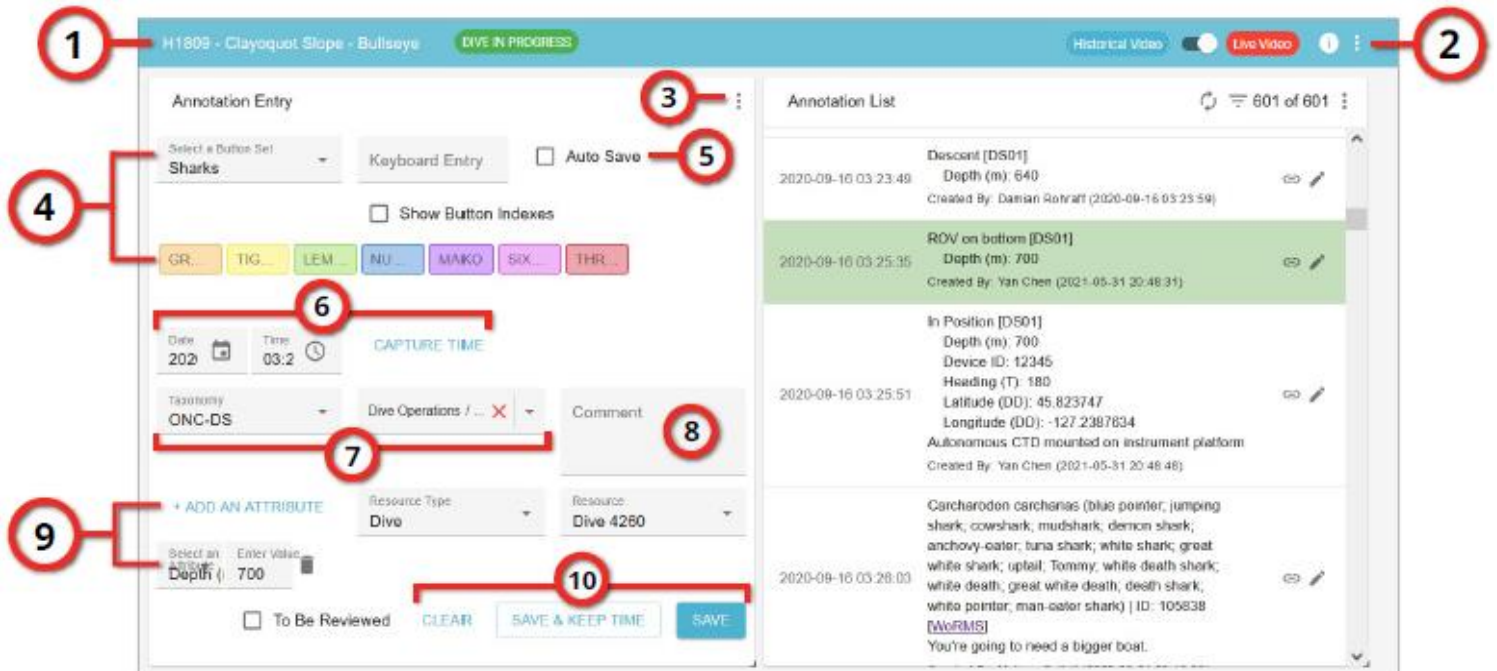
1
H1809 - Clayoquot Slope - Bullseye
DIVE IN PROGRESS
Historical Video
Live Video
2

Annotation Entry
3
Select a Button Set
Sharks
Keyboard Entry
Auto Save
5
4
Show Button Indexes
GR... TIG... LEM... NU... MAKO SIX... THR...
6
Date
202
Time
03:2
CAPTURE TIME
Taxonomy
ONC-DS
Dive Operations / ...
Comment
8
7
9
+ ADD AN ATTRIBUTE
Resource Type
Dive
Resource
Dive 4260
Select an Attribute
Depth (
Enter Value
700
10
To Be Reviewed
CLEAR
SAVE & KEEP TIME
SAVE

Annotation List
601 of 601

2020-09-16 03:23:49
Descent [DS01]
Depth (m): 640
Created By: Damian Rotraff (2020-09-16 03:23:59)

2020-09-16 03:25:35
ROV on bottom [DS01]
Depth (m): 700
Created By: Yan Chen (2021-05-31 20:48:31)

2020-09-16 03:25:51
In Position [DS01]
Depth (m): 700
Device ID: 12345
Heading (T): 180
Latitude (DD): 45.823747
Longitude (DD): -127.2387634
Autonomous CTD mounted on instrument platform
Created By: Yan Chen (2021-05-31 20:48:48)

2020-09-16 03:28:03
Carcharodon carcharias (blue pointer; jumping shark; cowshark; mudshark; demon shark; anchovy-eater; tuna shark; white shark; great white shark; uptail; Tommy; white death shark; white death; great white death; death shark; white pointer; man-eater shark) | ID: 105838
[WoRMS]
You're going to need a bigger boat.